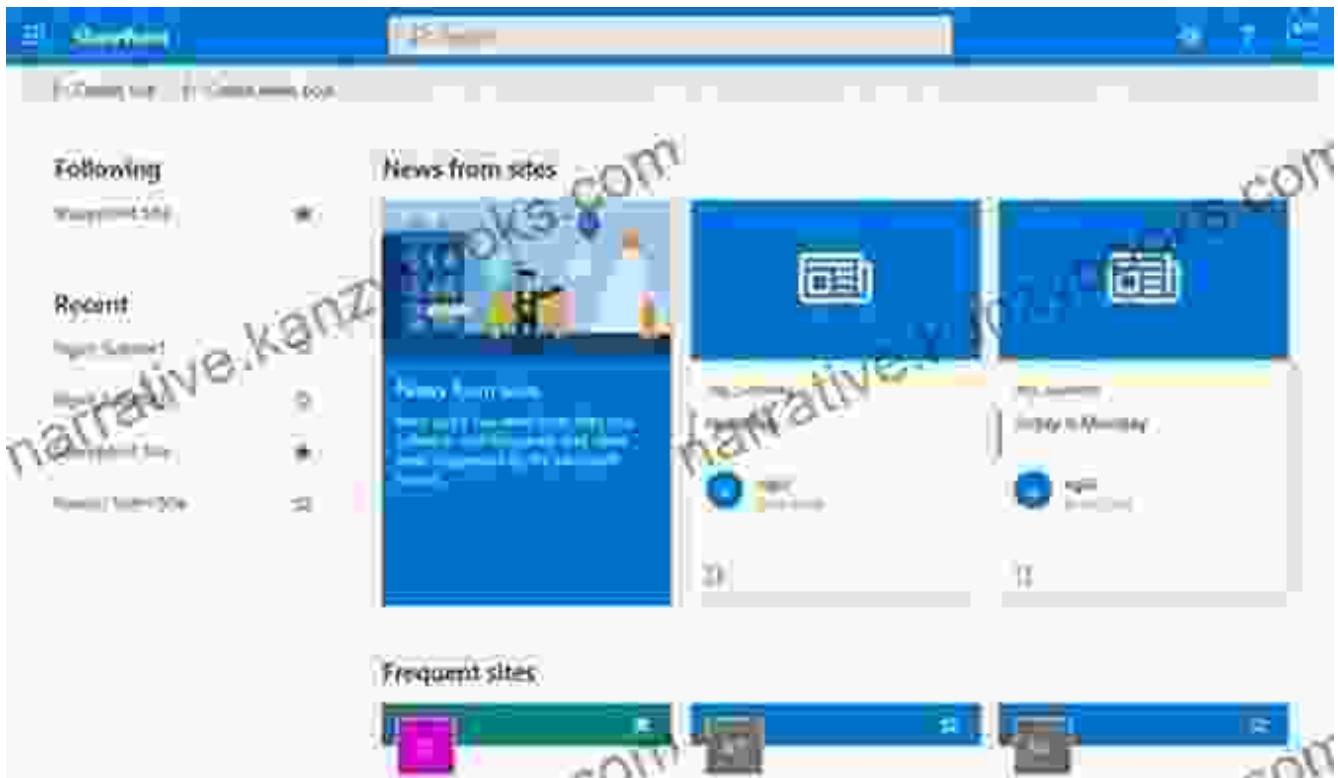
SharePoint

Search

+ Create site + Create news post

Following

SharePoint Site

Recent

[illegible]

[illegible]

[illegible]

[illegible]

News from sites

News from sites

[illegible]

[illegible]

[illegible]

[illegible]

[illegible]

Today is Monday

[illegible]

Frequent sites

narrative.kanzibooks.com

narrative.kanzibooks.com